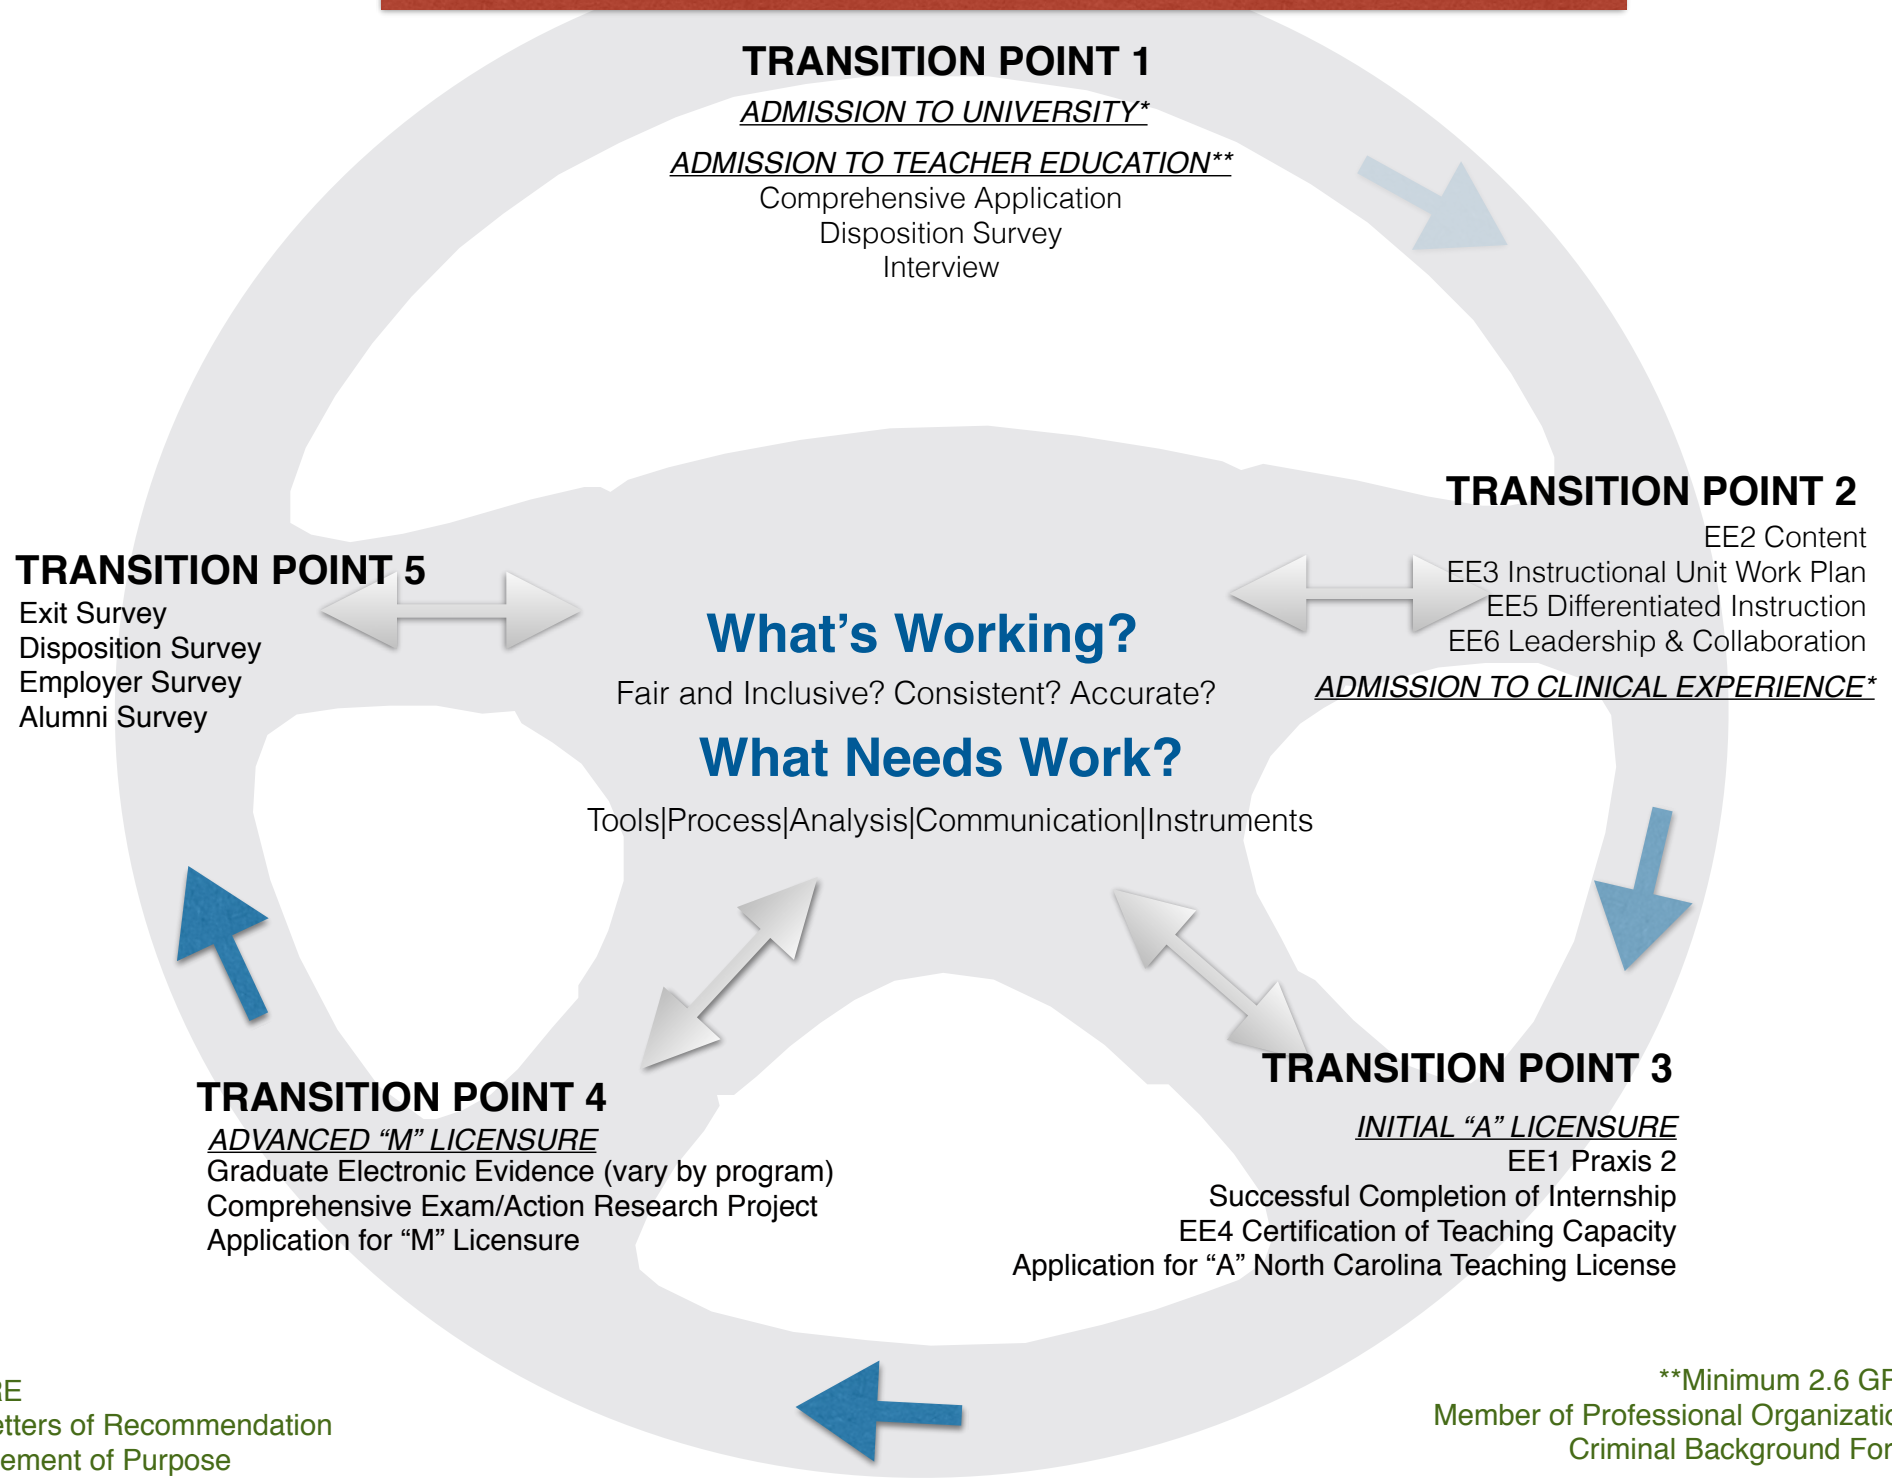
TRANSITION POINT 1

ADMISSION TO UNIVERSITY*

ADMISSION TO TEACHER EDUCATION**
Comprehensive Application
Disposition Survey
Interview

TRANSITION POINT 2
EE2 Content
EE3 Instructional Unit Work Plan
EE5 Differentiated Instruction
EE6 Leadership & Collaboration
ADMISSION TO CLINICAL EXPERIENCE*

TRANSITION POINT 5
Exit Survey
Disposition Survey
Employer Survey
Alumni Survey

What's Working?
Fair and Inclusive? Consistent? Accurate?
What Needs Work?
Tools|Process|Analysis|Communication|Instruments

TRANSITION POINT 4
ADVANCED "M" LICENSURE
Graduate Electronic Evidence (vary by program)
Comprehensive Exam/Action Research Project
Application for "M" Licensure

TRANSITION POINT 3
INITIAL "A" LICENSURE
EE1 Praxis 2
Successful Completion of Internship
EE4 Certification of Teaching Capacity
Application for "A" North Carolina Teaching License

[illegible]E
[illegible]etters of Recommendation
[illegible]ement of Purpose

**Minimum 2.6 G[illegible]
Member of Professional Organizati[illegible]
Criminal Background For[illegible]